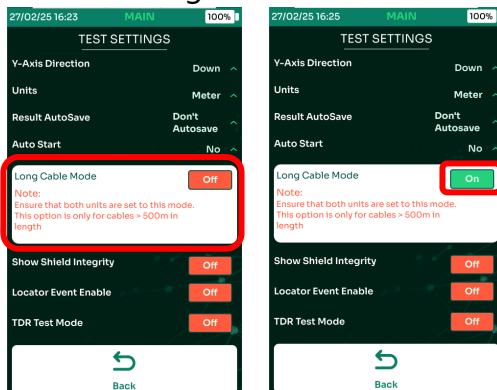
27/02/25 16:23 MAIN 100%

TEST SETTINGS

Y-Axis Direction Down

Units Meter

Result AutoSave Don't Autosave

Auto Start No

Long Cable Mode Off

Note:
Ensure that both units are set to this mode.
This option is only for cables > 500m in length

Show Shield Integrity Off

Locator Event Enable Off

TDR Test Mode Off

Back

27/02/25 16:25 MAIN 100%

TEST SETTINGS

Y-Axis Direction Down

Units Meter

Result AutoSave Don't Autosave

Auto Start No

Long Cable Mode On

Note:
Ensure that both units are set to this mode.
This option is only for cables > 500m in length

Show Shield Integrity Off

Locator Event Enable Off

TDR Test Mode Off

Back